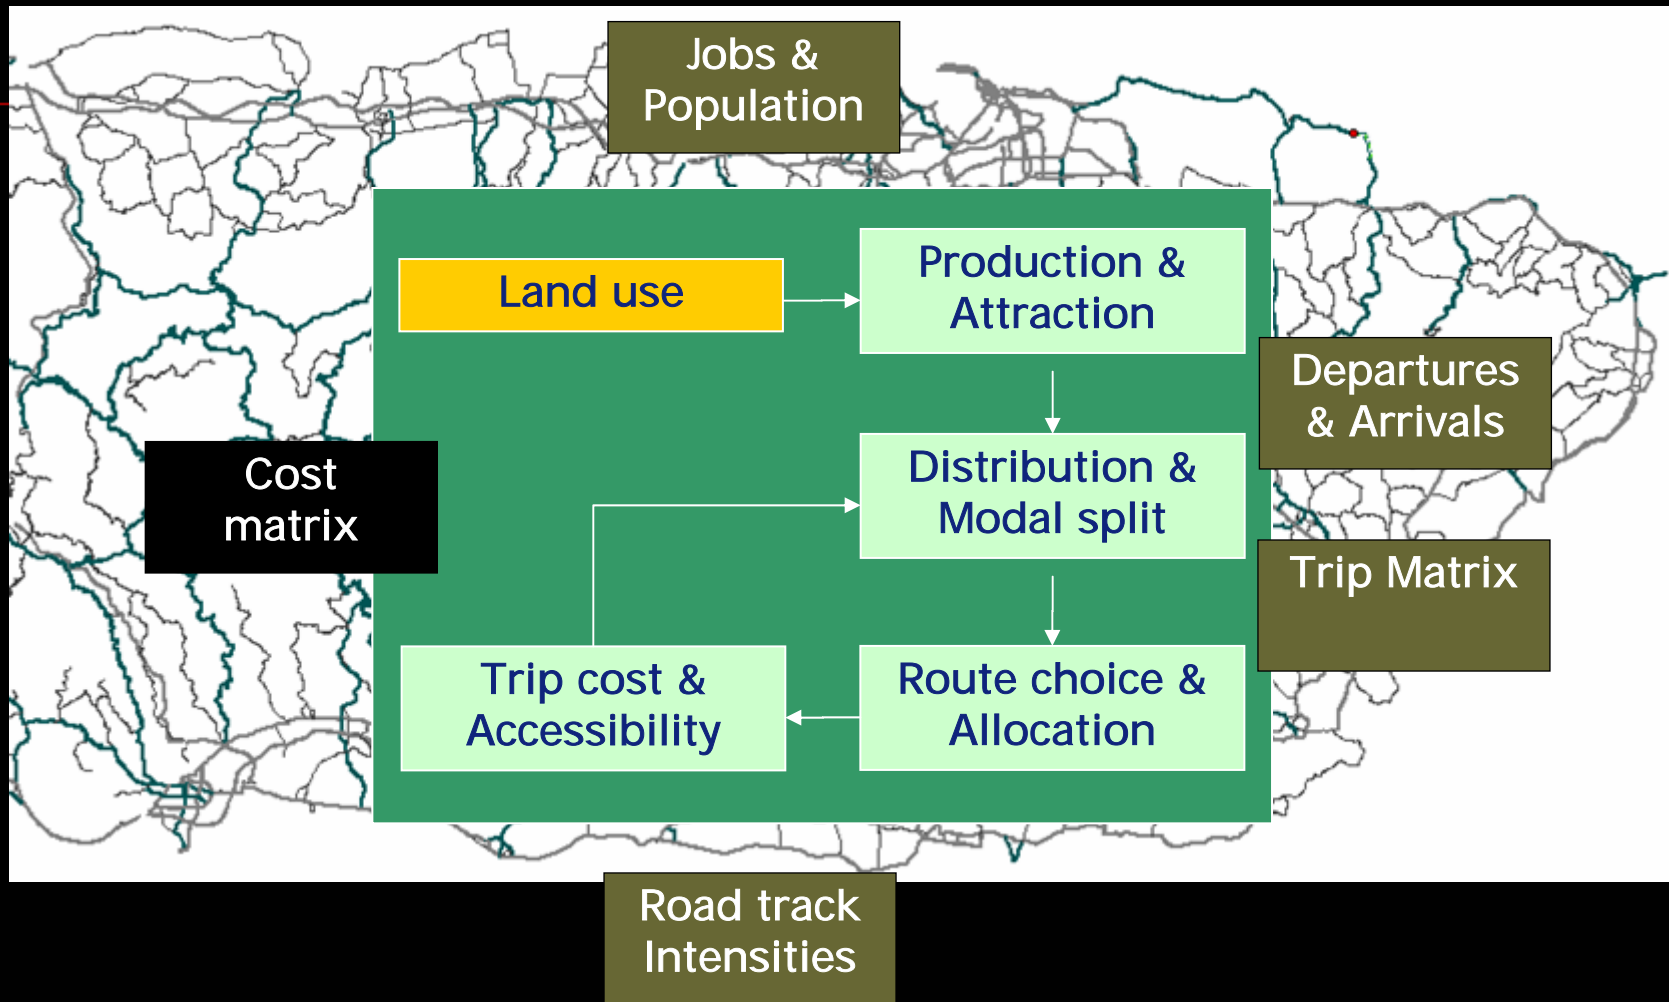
Jobs & Population

Land use

Production & Attraction

Departures & Arrivals

Cost matrix

Distribution & Modal split

Trip Matrix

Trip cost & Accessibility

Route choice & Allocation

Road track Intensities